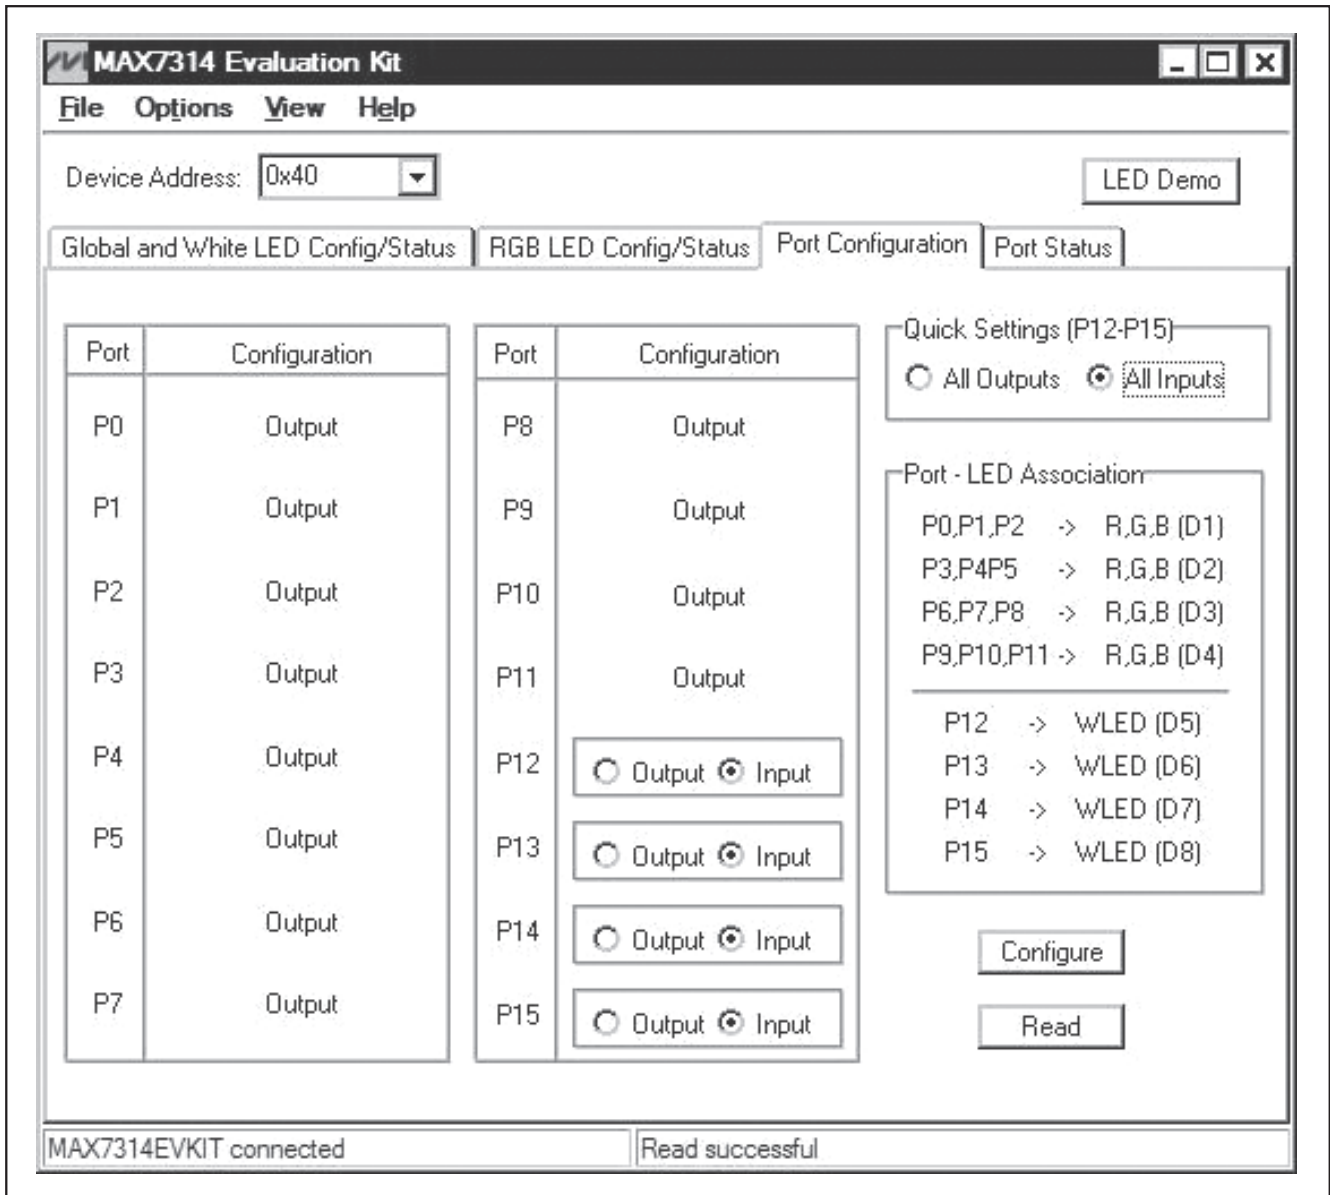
MAX7314 Evaluation Kit

File Options View Help

Device Address: 0x40

LED Demo

Global and White LED Config/Status | RGB LED Config/Status | Port Configuration | Port Status

| Port | Configuration |
|---|---|
| P0 | Output |
| P1 | Output |
| P2 | Output |
| P3 | Output |
| P4 | Output |
| P5 | Output |
| P6 | Output |
| P7 | Output |

| Port | Configuration |
|---|---|
| P8 | Output |
| P9 | Output |
| P10 | Output |
| P11 | Output |
| P12 | Output Input |
| P13 | Output Input |
| P14 | Output Input |
| P15 | Output Input |

Quick Settings (P12-P15)
All Outputs All Inputs

Port - LED Association
P0,P1,P2 -> R,G,B (D1)
P3,P4P5 -> R,G,B (D2)
P6,P7,P8 -> R,G,B (D3)
P9,P10,P11 -> R,G,B (D4)
P12 -> WLED (D5)
P13 -> WLED (D6)
P14 -> WLED (D7)
P15 -> WLED (D8)

Configure

Read

MAX7314EVKIT connected | Read successful